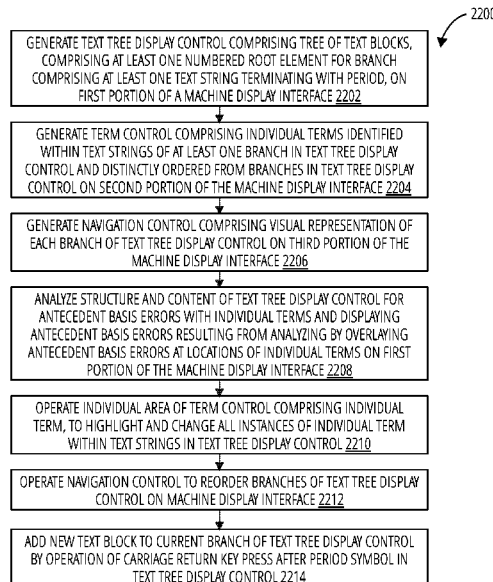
2200

GENERATE TEXT TREE DISPLAY CONTROL COMPRISING TREE OF TEXT BLOCKS, COMPRISING AT LEAST ONE NUMBERED ROOT ELEMENT FOR BRANCH COMPRISING AT LEAST ONE TEXT STRING TERMINATING WITH PERIOD, ON FIRST PORTION OF A MACHINE DISPLAY INTERFACE 2202

GENERATE TERM CONTROL COMPRISING INDIVIDUAL TERMS IDENTIFIED WITHIN TEXT STRINGS OF AT LEAST ONE BRANCH IN TEXT TREE DISPLAY CONTROL AND DISTINCTLY ORDERED FROM BRANCHES IN TEXT TREE DISPLAY CONTROL ON SECOND PORTION OF THE MACHINE DISPLAY INTERFACE 2204

GENERATE NAVIGATION CONTROL COMPRISING VISUAL REPRESENTATION OF EACH BRANCH OF TEXT TREE DISPLAY CONTROL ON THIRD PORTION OF THE MACHINE DISPLAY INTERFACE 2206

ANALYZE STRUCTURE AND CONTENT OF TEXT TREE DISPLAY CONTROL FOR ANTECEDENT BASIS ERRORS WITH INDIVIDUAL TERMS AND DISPLAYING ANTECEDENT BASIS ERRORS RESULTING FROM ANALYZING BY OVERLAYING ANTECEDENT BASIS ERRORS AT LOCATIONS OF INDIVIDUAL TERMS ON FIRST PORTION OF THE MACHINE DISPLAY INTERFACE 2208

OPERATE INDIVIDUAL AREA OF TERM CONTROL COMPRISING INDIVIDUAL TERM, TO HIGHLIGHT AND CHANGE ALL INSTANCES OF INDIVIDUAL TERM WITHIN TEXT STRINGS IN TEXT TREE DISPLAY CONTROL 2210

OPERATE NAVIGATION CONTROL TO REORDER BRANCHES OF TEXT TREE DISPLAY CONTROL ON MACHINE DISPLAY INTERFACE 2212

ADD NEW TEXT BLOCK TO CURRENT BRANCH OF TEXT TREE DISPLAY CONTROL BY OPERATION OF CARRIAGE RETURN KEY PRESS AFTER PERIOD SYMBOL IN TEXT TREE DISPLAY CONTROL 2214